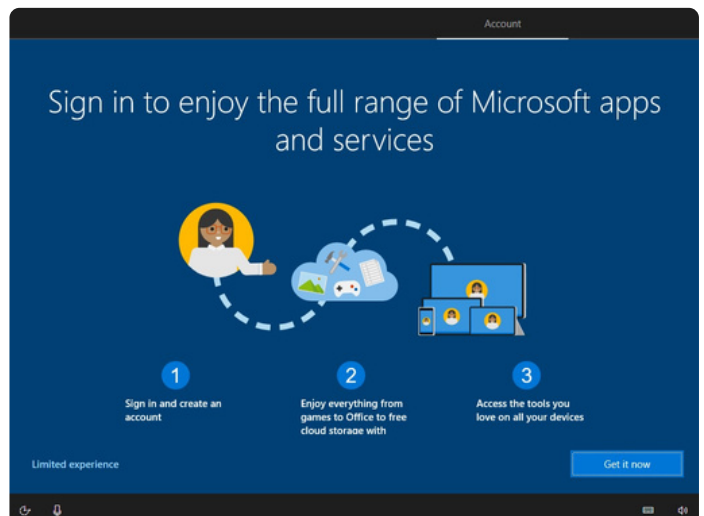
Account

Sign in to enjoy the full range of Microsoft apps and services

1
Sign in and create an account

2
Enjoy everything from games to Office to free cloud storage with

3
Access the tools you love on all your devices

Limited experience

Get it now